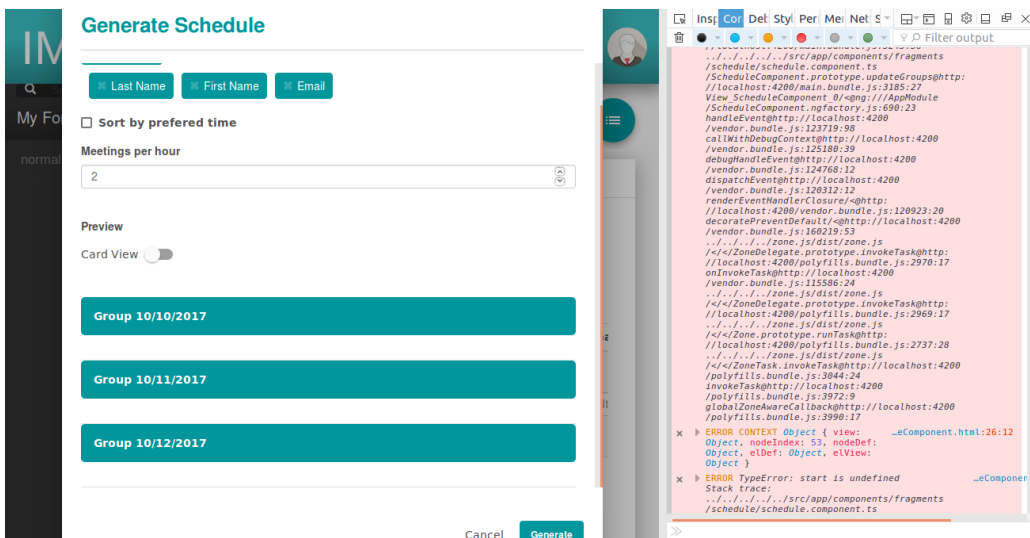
IM
My Fo
normal

Generate Schedule

✖ Last Name ✖ First Name ✖ Email

Sort by prefered time

Meetings per hour

2

Preview

Card View

Group 10/10/2017

Group 10/11/2017

Group 10/12/2017

Cancel Generate

lt

Insp Cor Deb Styl Per Mer Net S

Filter output

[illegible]
../../../../src/app/components/fragments
/schedule/schedule.component.ts
/ScheduleComponent.prototype.updateGroups@http:
//localhost:4200/main.bundle.js:3185:27
View_ScheduleComponent_0/<@ng:///AppModule
/ScheduleComponent.ngfactory.js:690:23
handleEvent@http://localhost:4200
/vendor.bundle.js:123719:98
callWithDebugContext@http://localhost:4200
/vendor.bundle.js:125180:39
debugHandleEvent@http://localhost:4200
/vendor.bundle.js:124768:12
dispatchEvent@http://localhost:4200
/vendor.bundle.js:120312:12
renderEventHandlerClosure/<@http:
//localhost:4200/vendor.bundle.js:120923:20
decoratePreventDefault/<@http://localhost:4200
/vendor.bundle.js:160219:53
../../../../zone.js/dist/zone.js
/</</ZoneDelegate.prototype.invokeTask@http:
//localhost:4200/polyfills.bundle.js:2970:17
onInvokeTask@http://localhost:4200
/vendor.bundle.js:115586:24
../../../../zone.js/dist/zone.js
/</</ZoneDelegate.prototype.invokeTask@http:
//localhost:4200/polyfills.bundle.js:2969:17
../../../../zone.js/dist/zone.js
/</</Zone.prototype.runTask@http:
//localhost:4200/polyfills.bundle.js:2737:28
../../../../zone.js/dist/zone.js
/</</ZoneTask.invokeTask@http://localhost:4200
/polyfills.bundle.js:3044:24
invokeTask@http://localhost:4200
/polyfills.bundle.js:3972:9
globalZoneAwareCallback@http://localhost:4200
/polyfills.bundle.js:3990:17

ERROR CONTEXT Object { view: …eComponent.html:26:12
Object, nodeIndex: 53, nodeDef:
Object, elDef: Object, elView:
Object }

ERROR TypeError: start is undefined …eComponent
Stack trace:
../../../../src/app/components/fragments
/schedule/schedule.component.ts